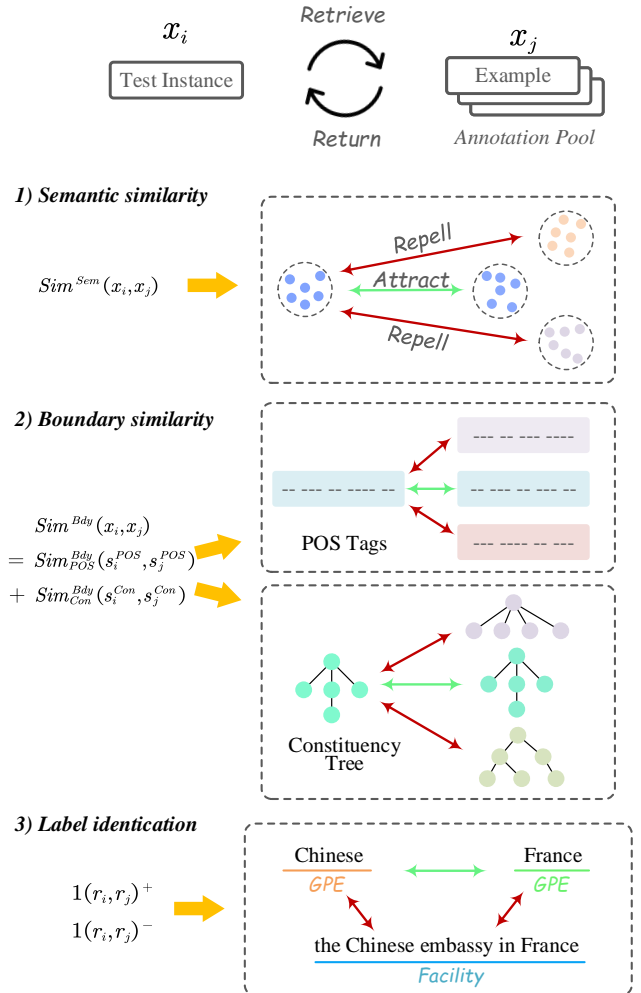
$x_i$

Test Instance

Retrieve

Return

$x_j$

Example

Annotation Pool

1) Semantic similarity

$Sim^{Sem}(x_i, x_j)$

Repell

Attract

Repell

2) Boundary similarity

$Sim^{Bdy}(x_i, x_j)$

$= Sim^{Bdy}_{POS}(s_i^{POS}, s_j^{POS})$

$+ Sim^{Bdy}_{Con}(s_i^{Con}, s_j^{Con})$

--- -- ----

-- --- -- ---- --

-- --- -- ----

POS Tags

--- ---- -- ---

Constituency Tree

3) Label identication

$1(r_i, r_j)^+$

$1(r_i, r_j)^-$

Chinese

GPE

France

GPE

the Chinese embassy in France

Facility